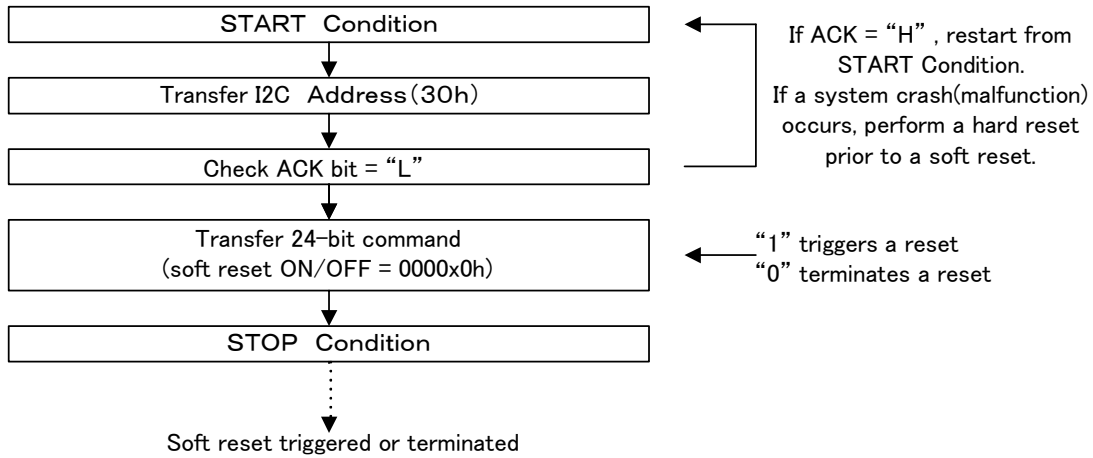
START Condition

Transfer I2C Address(30h)

Check ACK bit = "L"

Transfer 24-bit command
(soft reset ON/OFF = 0000x0h)

STOP Condition

Soft reset triggered or terminated

If ACK = "H" , restart from START Condition.
If a system crash(malfunction) occurs, perform a hard reset prior to a soft reset.

"1" triggers a reset
"0" terminates a reset